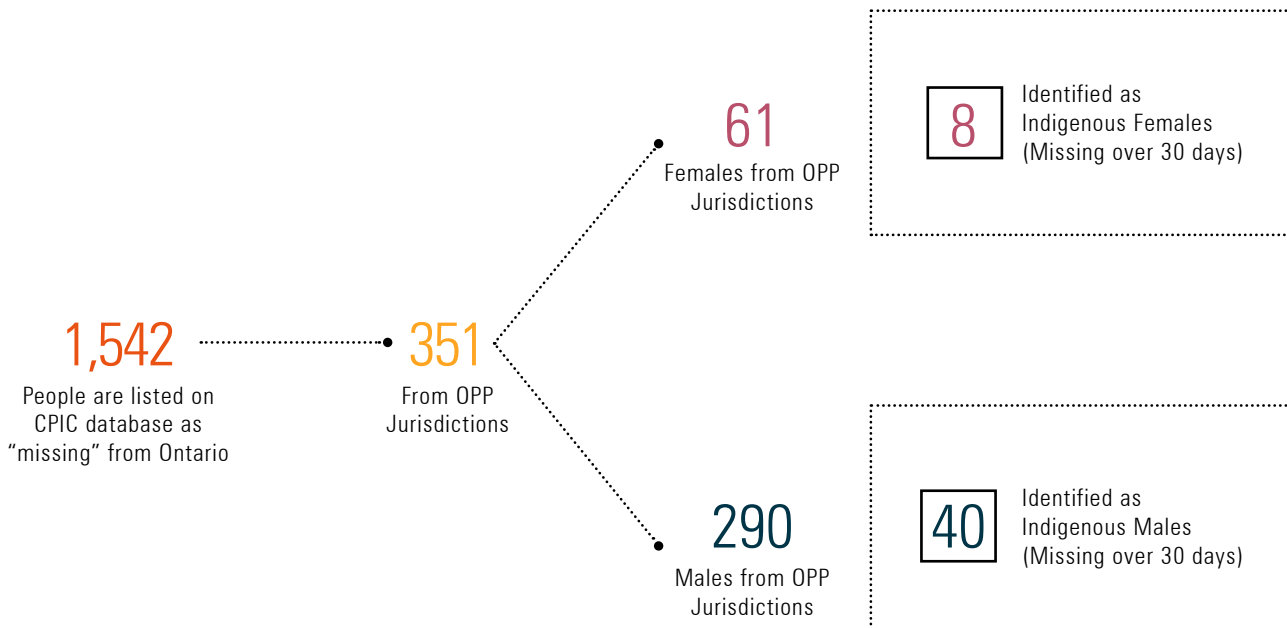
1,542
People are listed on CPIC database as "missing" from Ontario

351
From OPP Jurisdictions

61
Females from OPP Jurisdictions

8
Identified as Indigenous Females (Missing over 30 days)

290
Males from OPP Jurisdictions

40
Identified as Indigenous Males (Missing over 30 days)